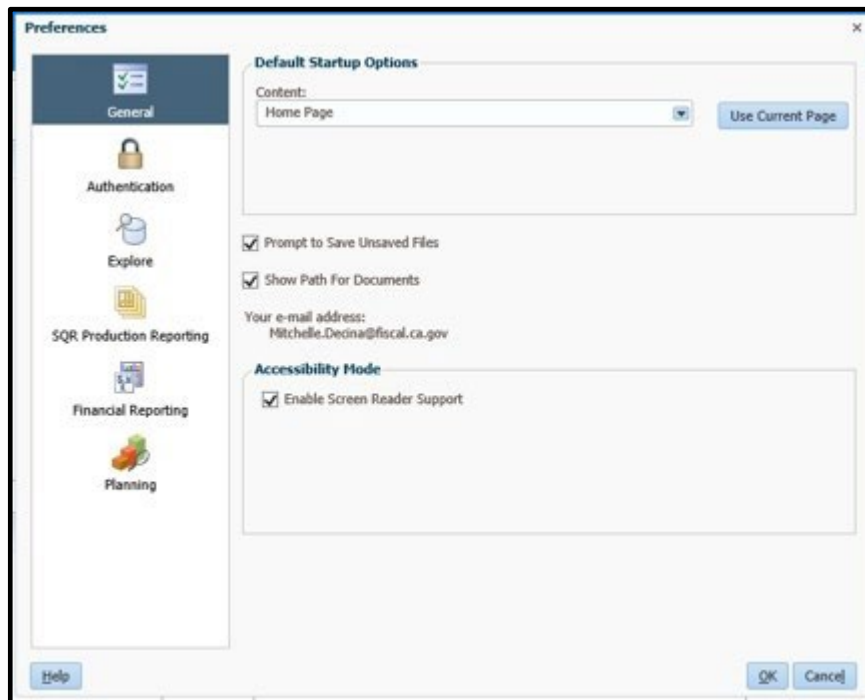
Preferences

×

General

Authentication

Explore

SQR Production Reporting

Financial Reporting

Planning

Default Startup Options

Content:

Home Page

Use Current Page

Prompt to Save Unsaved Files

Show Path For Documents

Your e-mail address:
Mitchelle.Decina@fiscal.ca.gov

Accessibility Mode

Enable Screen Reader Support

Help

OK

Cancel